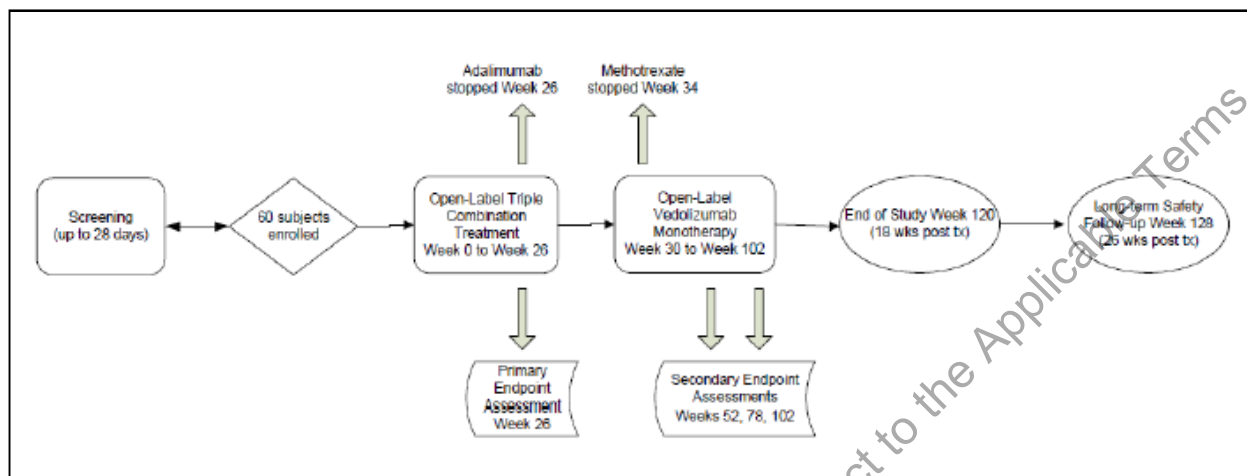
Adalimumab stopped Week 26

Methotrexate stopped Week 34

Screening (up to 28 days)

60 subjects enrolled

Open-Label Triple Combination Treatment Week 0 to Week 26

Open-Label Vedolizumab Monotherapy Week 30 to Week 102

End of Study Week 120 (18 wks post tx)

Long-term Safety Follow-up Week 128 (26 wks post tx)

Primary Endpoint Assessment Week 26

Secondary Endpoint Assessments Weeks 52, 78, 102

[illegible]ct to the Applicable Terms